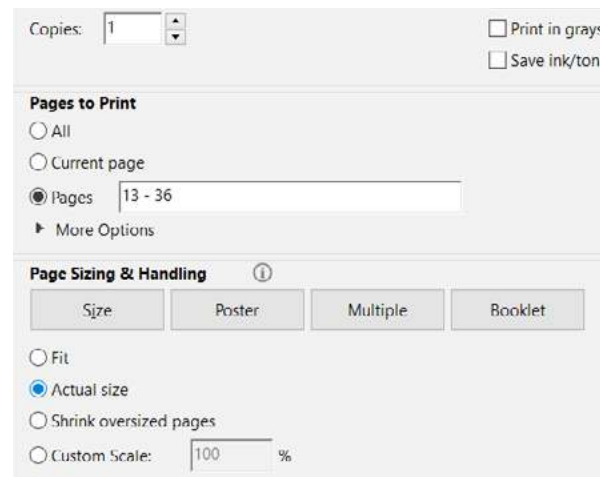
Copies: 1

Print in grays
Save ink/ton

Pages to Print
All
Current page
Pages 13 - 36
More Options

Page Sizing & Handling

| Size | Poster | Multiple | Booklet |
|---|---|---|---|

Fit
Actual size
Shrink oversized pages
Custom Scale: 100 %